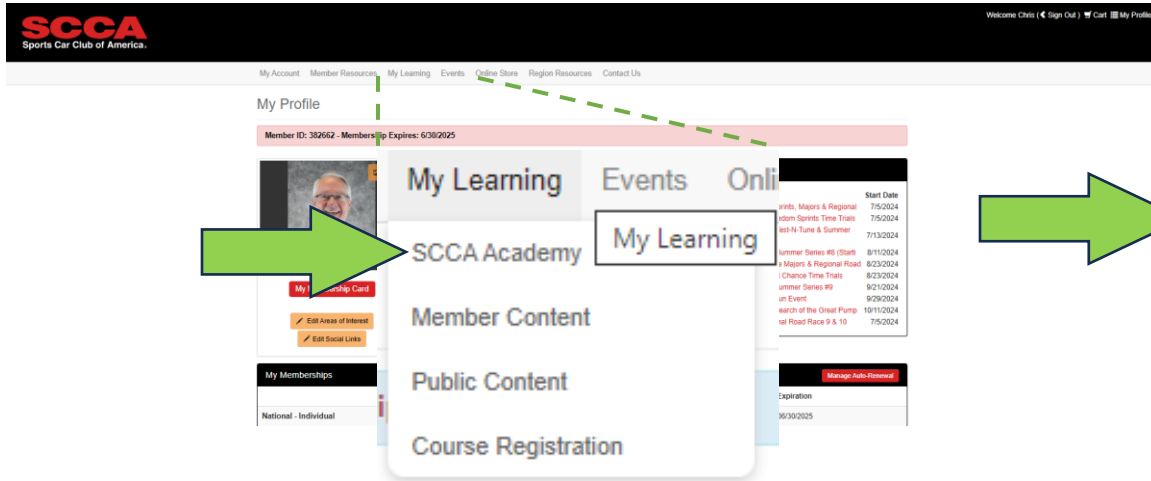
SCCA
Sports Car Club of America.

Welcome Chris ( Sign Out ) Cart My Profile

My Account Member Resources My Learning Events Online Store Region Resources Contact Us

My Profile

Member ID: 382662 - Members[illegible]ip Expires: 6/30/2025

My Learning Events Onli

My Learning

SCCA Academy

Member Content

Public Content

Course Registration

| | Start Date |
|---|---|
| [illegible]prints, Majors & Regional | 7/5/2024 |
| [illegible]dom Sprints Time Trials | 7/5/2024 |
| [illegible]est-N-Tune & Summer | 7/13/2024 |
| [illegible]ummer Series #8 (Start) | 8/11/2024 |
| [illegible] Majors & Regional Road | 8/23/2024 |
| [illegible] Chance Time Trials | 8/23/2024 |
| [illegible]ummer Series #9 | 9/21/2024 |
| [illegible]un Event | 9/29/2024 |
| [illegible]earch of the Great Pump | 10/11/2024 |
| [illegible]al Road Race 9 & 10 | 7/5/2024 |

My M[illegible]ership Card

Edit Areas of Interest

Edit Social Links

My Memberships

Manage Auto-Renewal

Expiration

National - Individual

06/30/2025